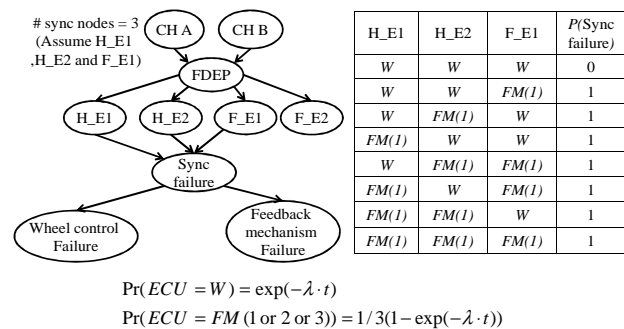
# sync nodes = 3 (Assume H_E1 ,H_E2 and F_E1)

CH A

CH B

FDEP

H_E1

H_E2

F_E1

F_E2

Sync failure

Wheel control Failure

Feedback mechanism Failure

| H_E1 | H_E2 | F_E1 | *P*(Sync failure) |
|---|---|---|---|
| *W* | *W* | *W* | 0 |
| *W* | *W* | *FM(1)* | 1 |
| *W* | *FM(1)* | *W* | 1 |
| *FM(1)* | *W* | *W* | 1 |
| *W* | *FM(1)* | *FM(1)* | 1 |
| *FM(1)* | *W* | *FM(1)* | 1 |
| *FM(1)* | *FM(1)* | *W* | 1 |
| *FM(1)* | *FM(1)* | *FM(1)* | 1 |

$\Pr(ECU = W) = \exp(-\lambda \cdot t)$

$\Pr(ECU = FM \text{ (1 or 2 or 3)}) = 1/3(1 - \exp(-\lambda \cdot t))$